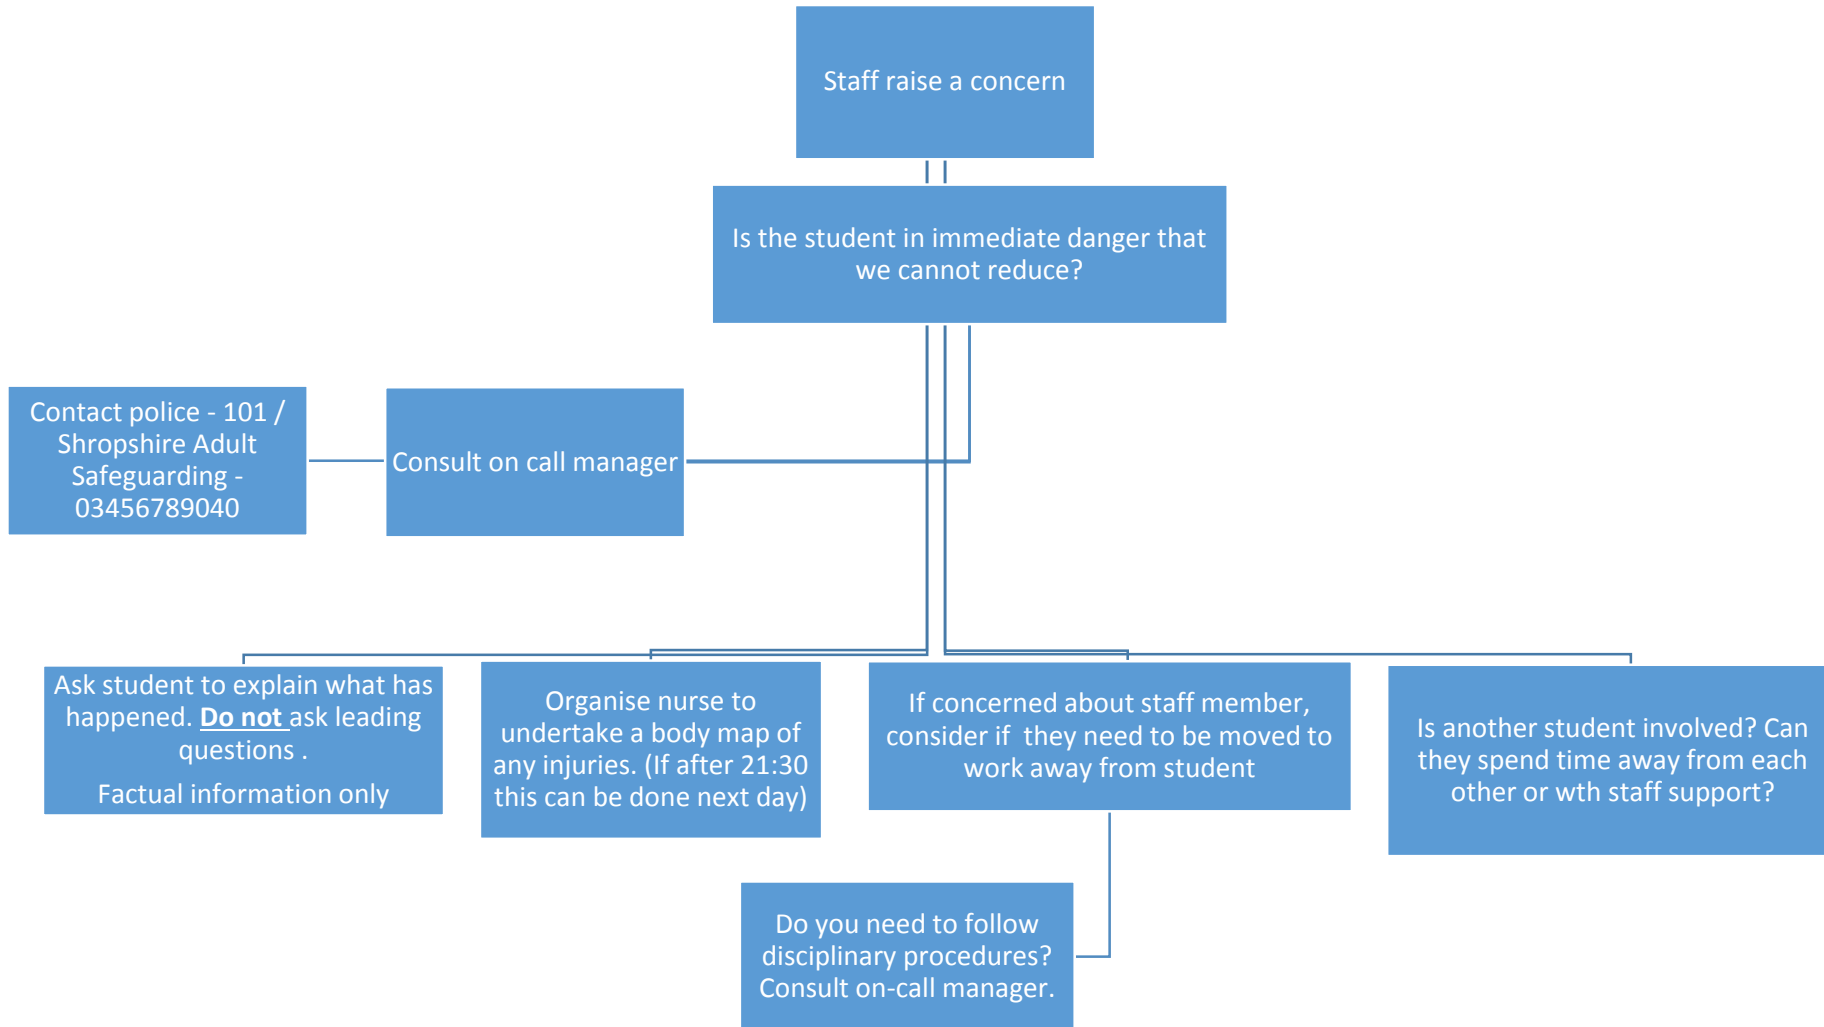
Staff raise a concern

Is the student in immediate danger that we cannot reduce?

Contact police - 101 / Shropshire Adult Safeguarding - 03456789040

Consult on call manager

Ask student to explain what has happened. Do not ask leading questions .

Factual information only

Organise nurse to undertake a body map of any injuries. (If after 21:30 this can be done next day)

If concerned about staff member, consider if they need to be moved to work away from student

Is another student involved? Can they spend time away from each other or wth staff support?

Do you need to follow disciplinary procedures? Consult on-call manager.